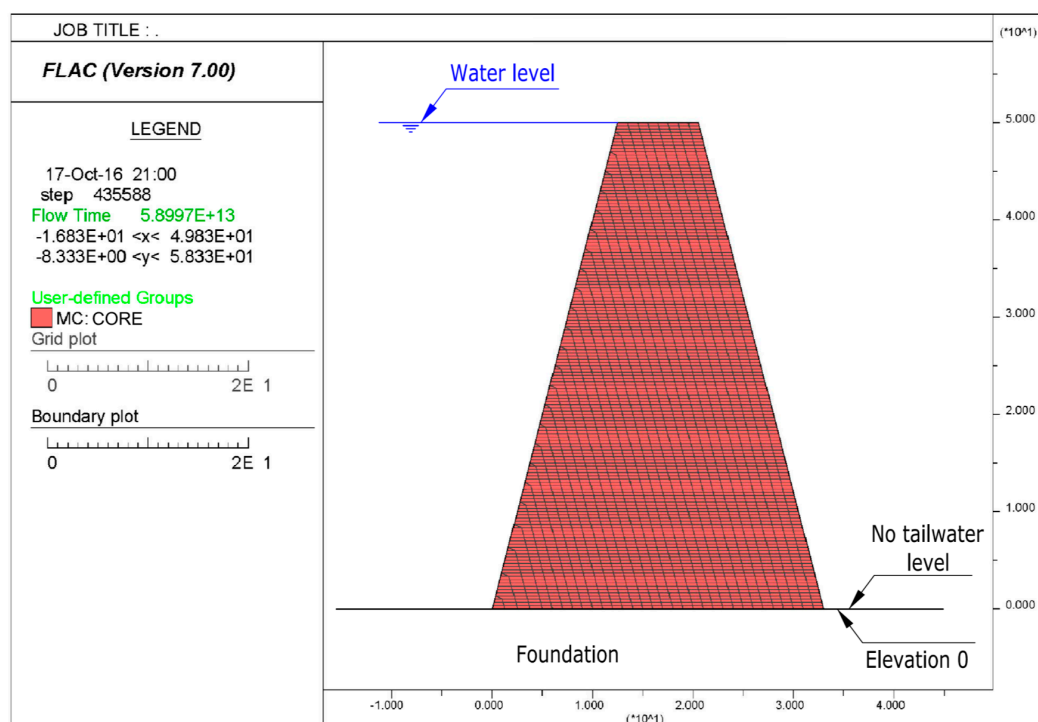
JOB TITLE : .

FLAC (Version 7.00)

LEGEND

17-Oct-16 21:00
step 435588
Flow Time 5.8997E+13
-1.683E+01 <x< 4.983E+01
-8.333E+00 <y< 5.833E+01

User-defined Groups
MC: CORE
Grid plot

0 2E 1

Boundary plot

0 2E 1

Water level

No tailwater level

Foundation

Elevation 0

(*10^1)
5.000
4.000
3.000
2.000
1.000
0.000

-1.000 0.000 1.000 2.000 3.000 4.000
(*10^1)